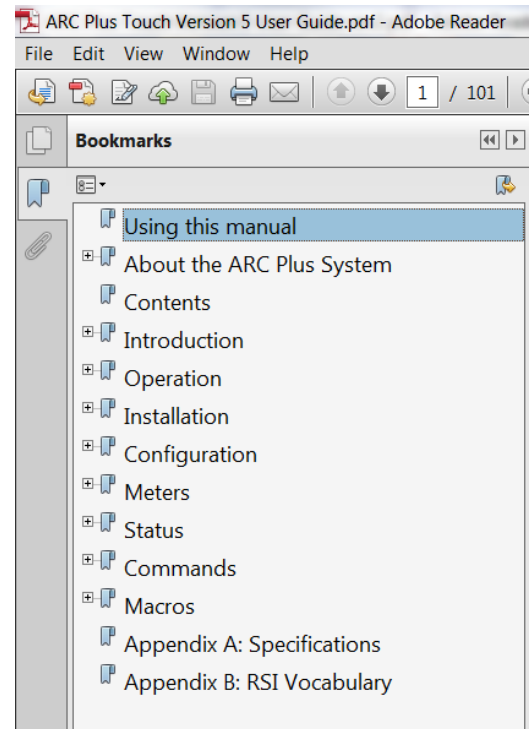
ARC Plus Touch Version 5 User Guide.pdf - Adobe Reader

File Edit View Window Help

1 / 101

Bookmarks

Using this manual
About the ARC Plus System
Contents
Introduction
Operation
Installation
Configuration
Meters
Status
Commands
Macros
Appendix A: Specifications
Appendix B: RSI Vocabulary